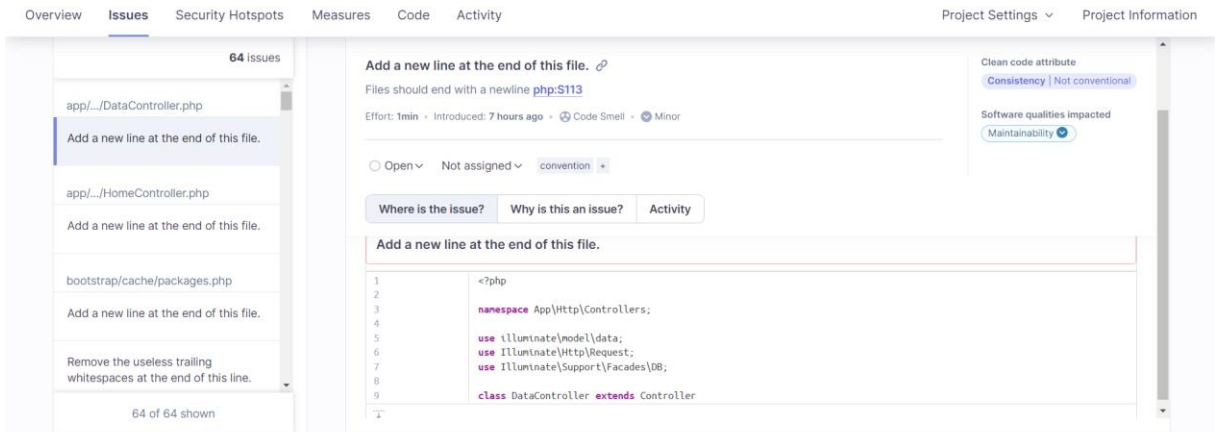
Overview Issues Security Hotspots Measures Code Activity Project Settings ˅ Project Information

64 issues

app/.../DataController.php

Add a new line at the end of this file.

app/.../HomeController.php

Add a new line at the end of this file.

bootstrap/cache/packages.php

Add a new line at the end of this file.

Remove the useless trailing whitespaces at the end of this line.

64 of 64 shown

Add a new line at the end of this file.

Files should end with a newline php:S113

Effort: 1min · Introduced: 7 hours ago · Code Smell · Minor

Open ˅ Not assigned ˅ convention +

Clean code attribute
Consistency | Not conventional

Software qualities impacted
Maintainability

Where is the issue? Why is this an issue? Activity

Add a new line at the end of this file.

| | |
|---|---|
| 1 | <?php |
| 2 | |
| 3 | namespace App\Http\Controllers; |
| 4 | |
| 5 | use illuminate\model\data; |
| 6 | use Illuminate\Http\Request; |
| 7 | use Illuminate\Support\Facades\DB; |
| 8 | |
| 9 | class DataController extends Controller |